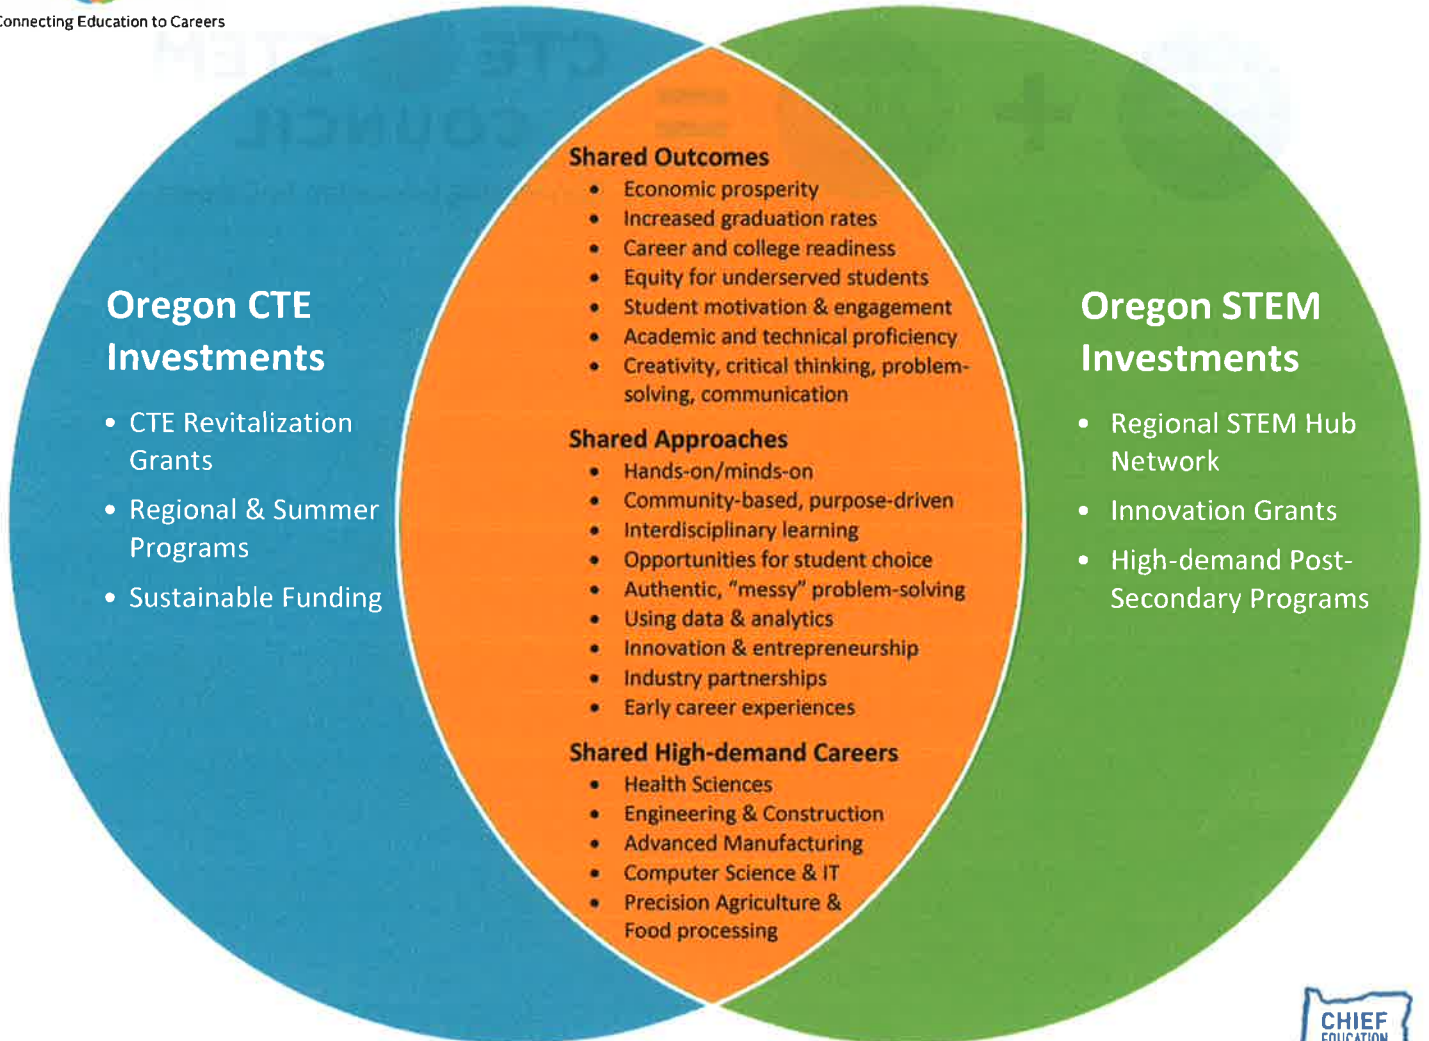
Connecting Education to Careers

Oregon CTE Investments

- CTE Revitalization Grants
- Regional & Summer Programs
- Sustainable Funding

Shared Outcomes
- Economic prosperity
- Increased graduation rates
- Career and college readiness
- Equity for underserved students
- Student motivation & engagement
- Academic and technical proficiency
- Creativity, critical thinking, problem-solving, communication

Shared Approaches
- Hands-on/minds-on
- Community-based, purpose-driven
- Interdisciplinary learning
- Opportunities for student choice
- Authentic, "messy" problem-solving
- Using data & analytics
- Innovation & entrepreneurship
- Industry partnerships
- Early career experiences

Shared High-demand Careers
- Health Sciences
- Engineering & Construction
- Advanced Manufacturing
- Computer Science & IT
- Precision Agriculture & Food processing

Oregon STEM Investments

- Regional STEM Hub Network
- Innovation Grants
- High-demand Post-Secondary Programs

CHIEF EDUCATION